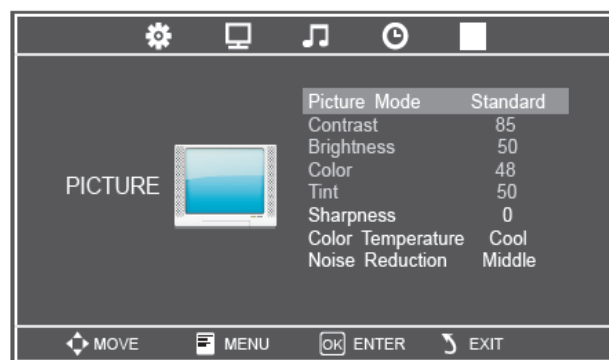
PICTURE

| | |
|---|---|
| Picture Mode | Standard |
| Contrast | 85 |
| Brightness | 50 |
| Color | 48 |
| Tint | 50 |
| Sharpness | 0 |
| Color Temperature | Cool |
| Noise Reduction | Middle |

MOVE MENU OK ENTER EXIT